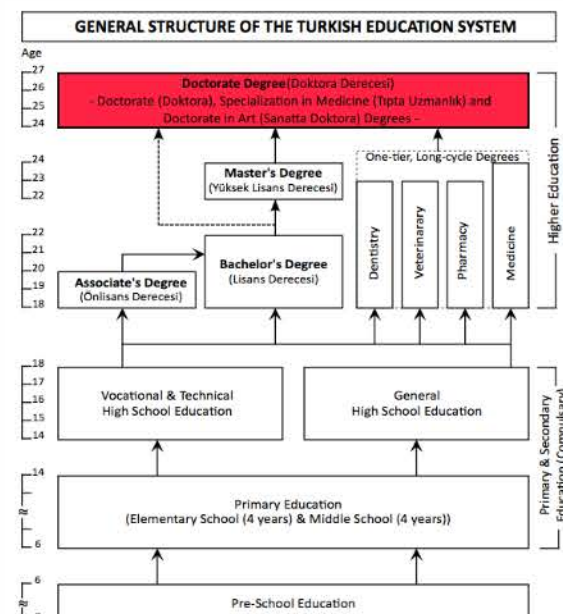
GENERAL STRUCTURE OF THE TURKISH EDUCATION SYSTEM

Age

27
26
25
24

Doctorate Degree (Doktora Derecesi)
- Doctorate (Doktora), Specialization in Medicine (Tıpta Uzmanlık) and Doctorate in Art (Sanatta Doktora) Degrees -

24
23
22

Master's Degree
(Yüksek Lisans Derecesi)

One-tier, Long-cycle Degrees

Dentistry

Veterinarary

Pharmacy

Medicine

Higher Education

22
21
20
19
18

Associate's Degree
(Önlisans Derecesi)

Bachelor's Degree
(Lisans Derecesi)

18
17
16
15
14

Vocational & Technical
High School Education

General
High School Education

Primary & Secondary
Education (Compulsory)

14

Primary Education
(Elementary School (4 years) & Middle School (4 years))

6

6

Pre-School Education